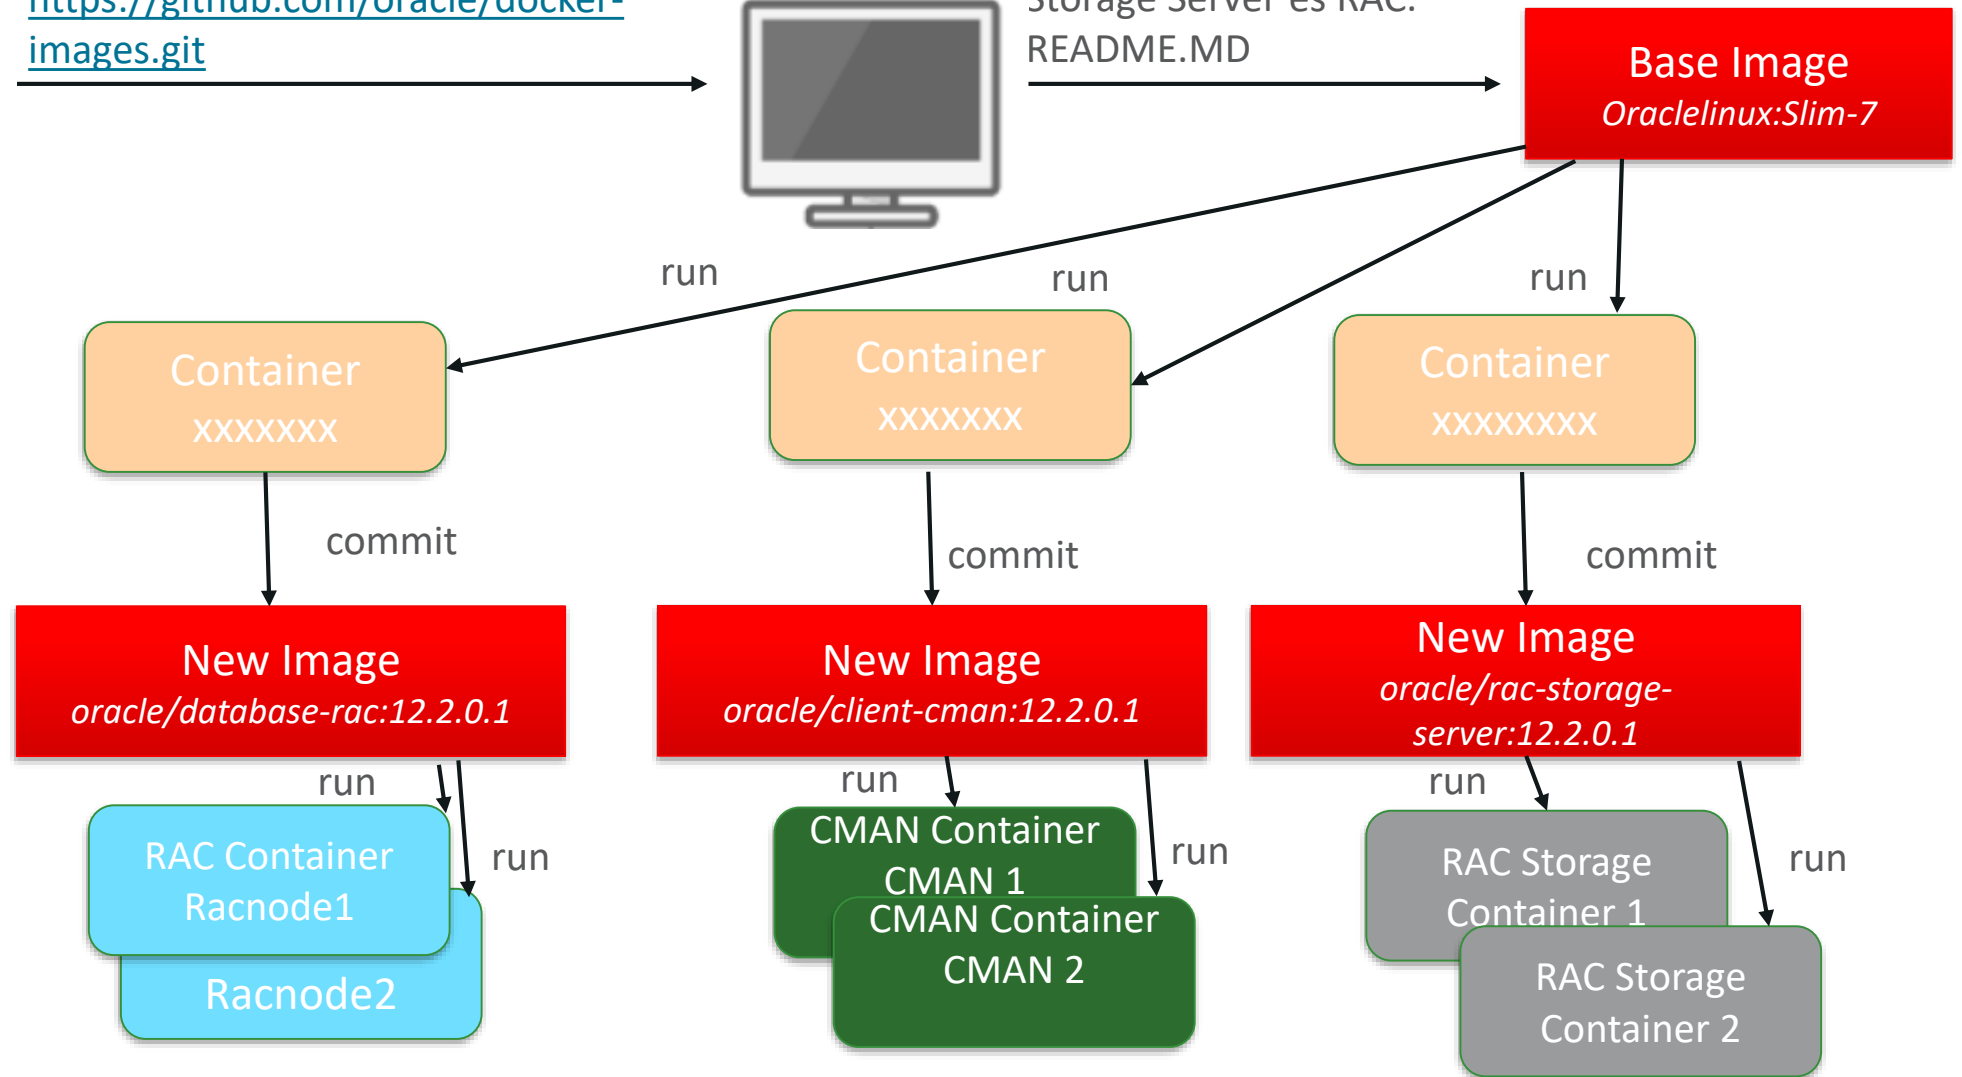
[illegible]images.git

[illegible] README.MD

Base Image
Oraclelinux:Slim-7

run

run

run

Container
xxxxxxx

Container
xxxxxxx

Container
xxxxxxxx

commit

commit

commit

New Image
oracle/database-rac:12.2.0.1

New Image
oracle/client-cman:12.2.0.1

New Image
oracle/rac-storage-server:12.2.0.1

run

run

run

run

run

run

RAC Container
Racnode1

Racnode2

CMAN Container
CMAN 1

CMAN Container
CMAN 2

RAC Storage
Container 1

RAC Storage
Container 2